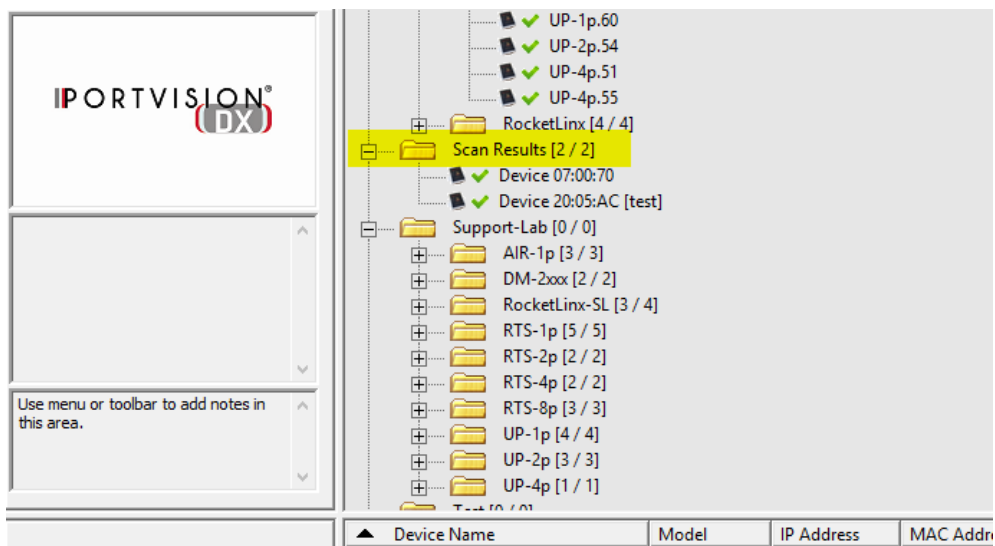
PORTVISION® DX

Use menu or toolbar to add notes in this area.

UP-1p.60
UP-2p.54
UP-4p.51
UP-4p.55
RocketLinx [4 / 4]
Scan Results [2 / 2]
Device 07:00:70
Device 20:05:AC [test]
Support-Lab [0 / 0]
AIR-1p [3 / 3]
DM-2xxx [2 / 2]
RocketLinx-SL [3 / 4]
RTS-1p [5 / 5]
RTS-2p [2 / 2]
RTS-4p [2 / 2]
RTS-8p [3 / 3]
UP-1p [4 / 4]
UP-2p [3 / 3]
UP-4p [1 / 1]
Test [0 / 0]

| Device Name | Model | IP Address | MAC Addre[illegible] |
|---|---|---|---|